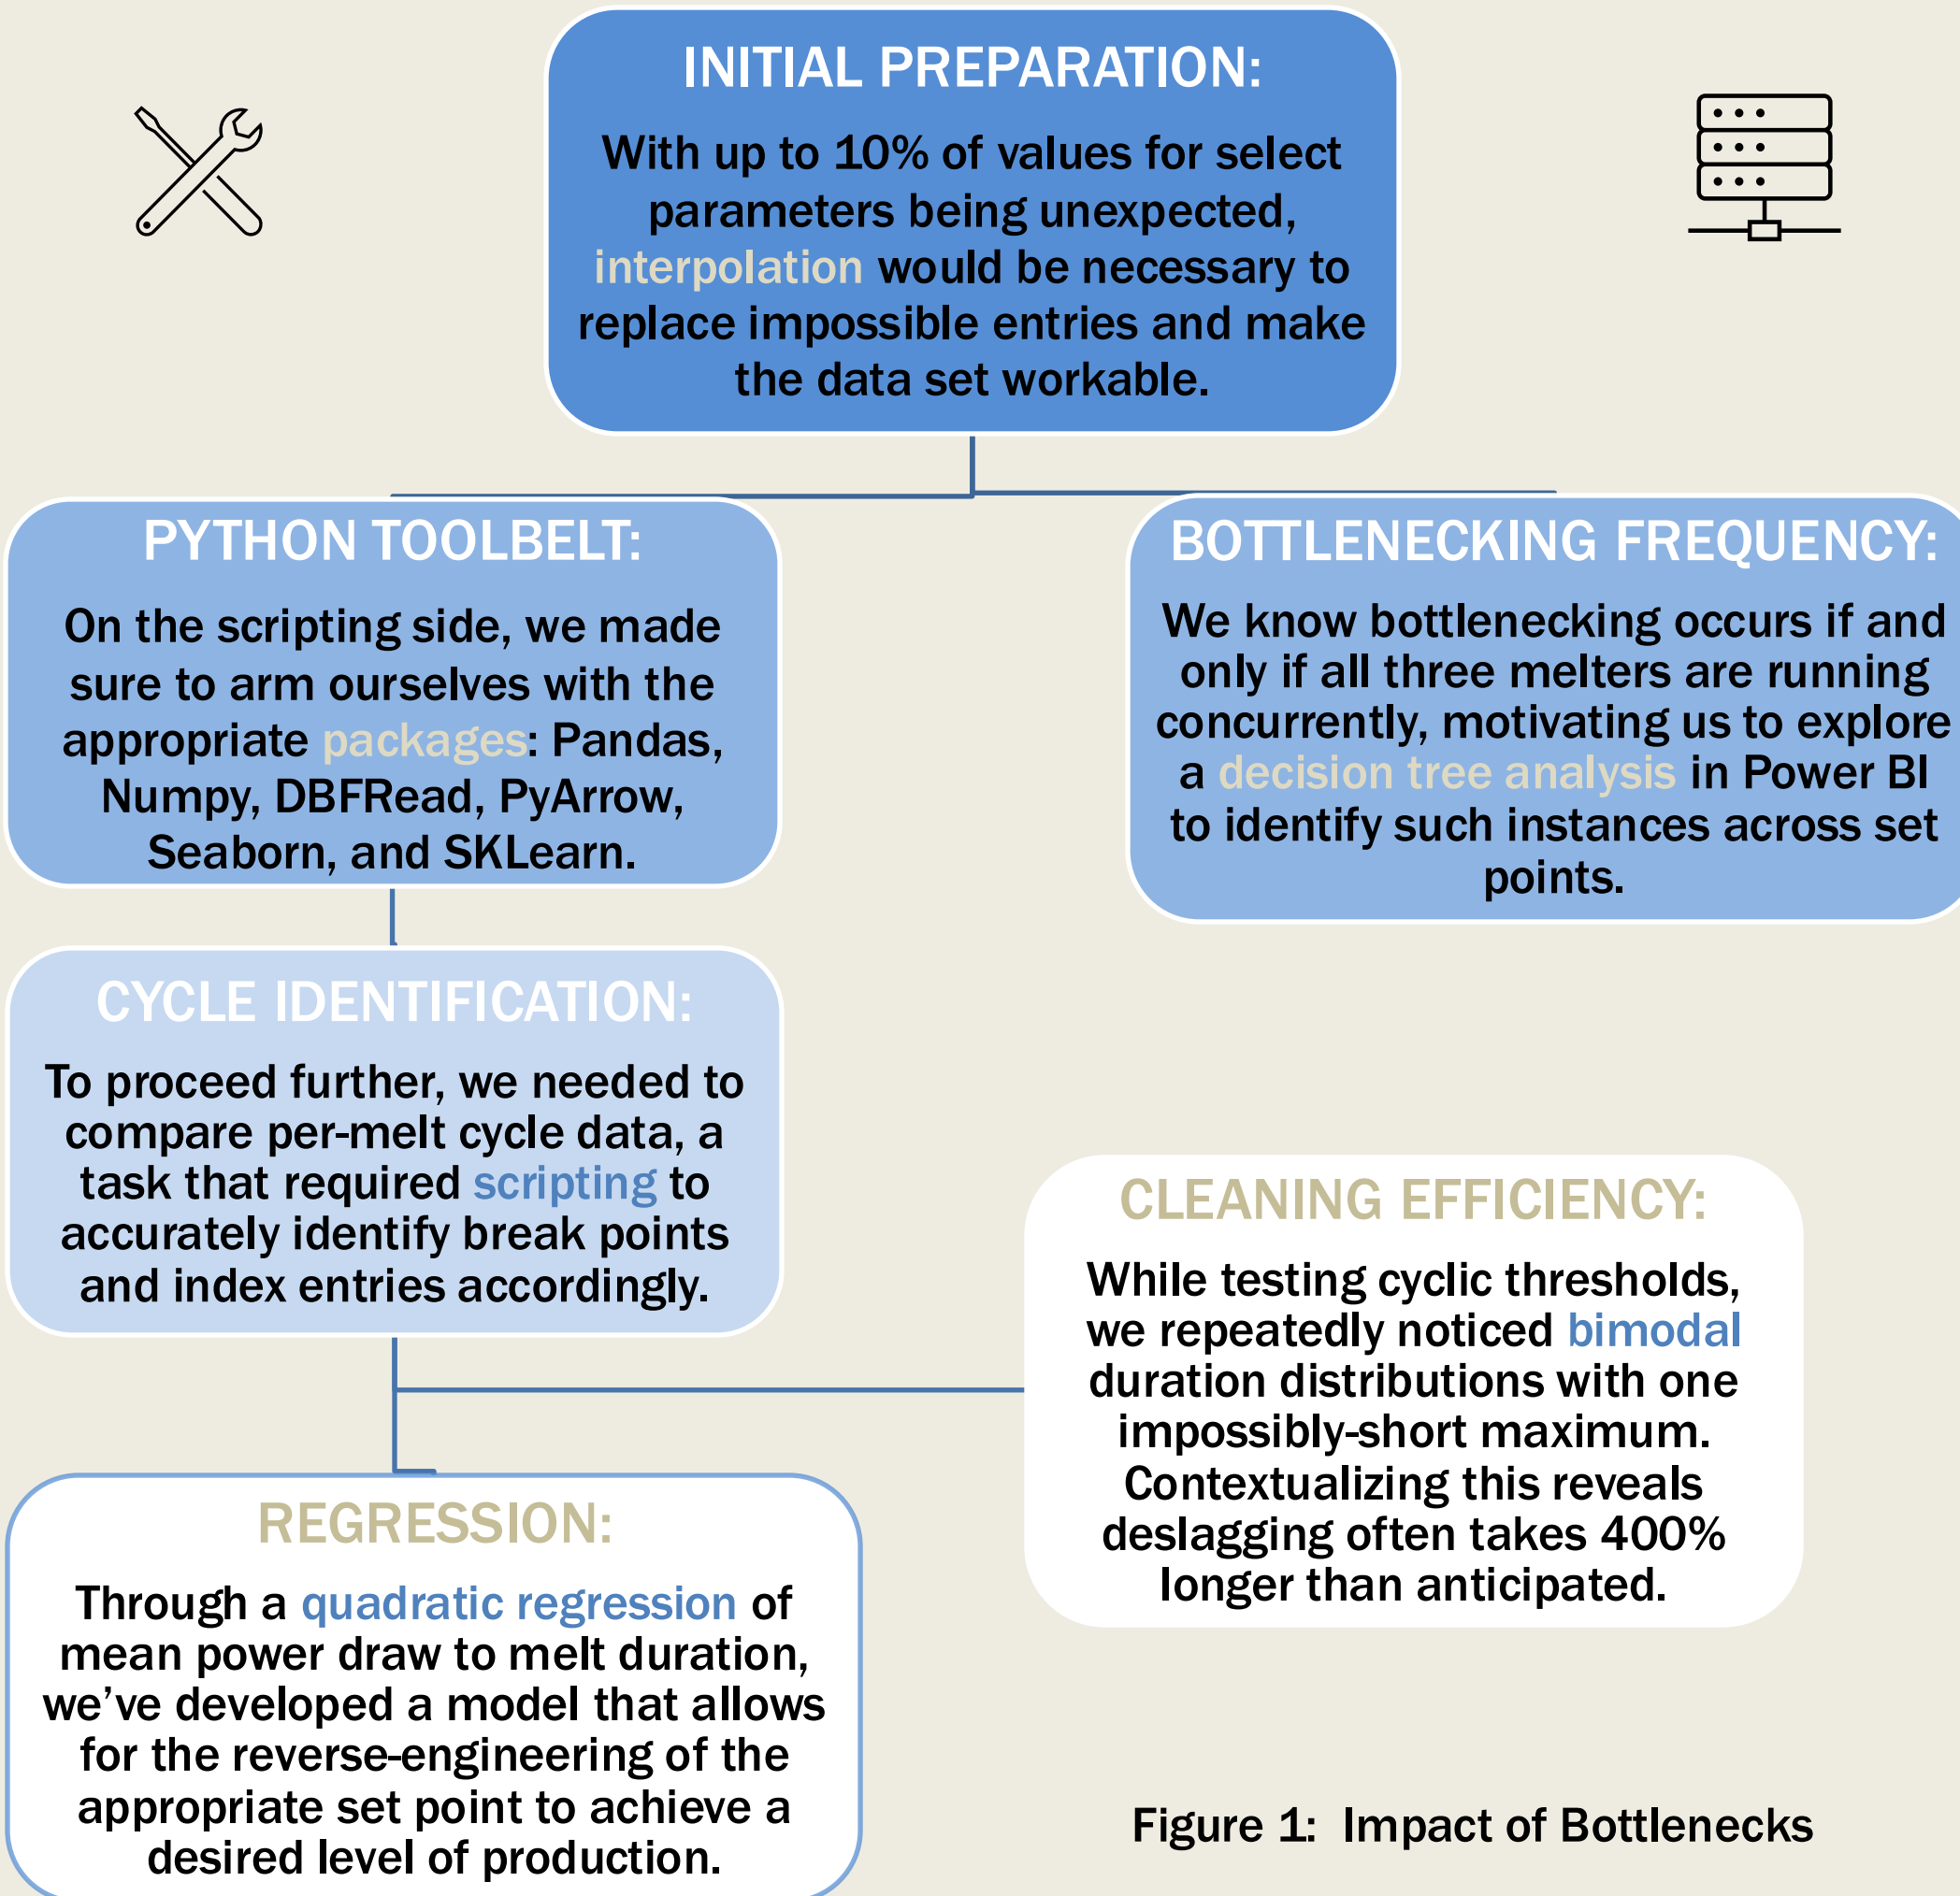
INITIAL PREPARATION:

With up to 10% of values for select parameters being unexpected, interpolation would be necessary to replace impossible entries and make the data set workable.

PYTHON TOOLBELT:

On the scripting side, we made sure to arm ourselves with the appropriate packages: Pandas, Numpy, DBFRead, PyArrow, Seaborn, and SKLearn.

BOTTLENECKING FREQUENCY:

We know bottlenecking occurs if and only if all three melters are running concurrently, motivating us to explore a decision tree analysis in Power BI to identify such instances across set points.

CYCLE IDENTIFICATION:

To proceed further, we needed to compare per-melt cycle data, a task that required scripting to accurately identify break points and index entries accordingly.

CLEANING EFFICIENCY:

While testing cyclic thresholds, we repeatedly noticed bimodal duration distributions with one impossibly-short maximum. Contextualizing this reveals deslagging often takes 400% longer than anticipated.

REGRESSION:

Through a quadratic regression of mean power draw to melt duration, we've developed a model that allows for the reverse-engineering of the appropriate set point to achieve a desired level of production.

Figure 1: Impact of Bottlenecks